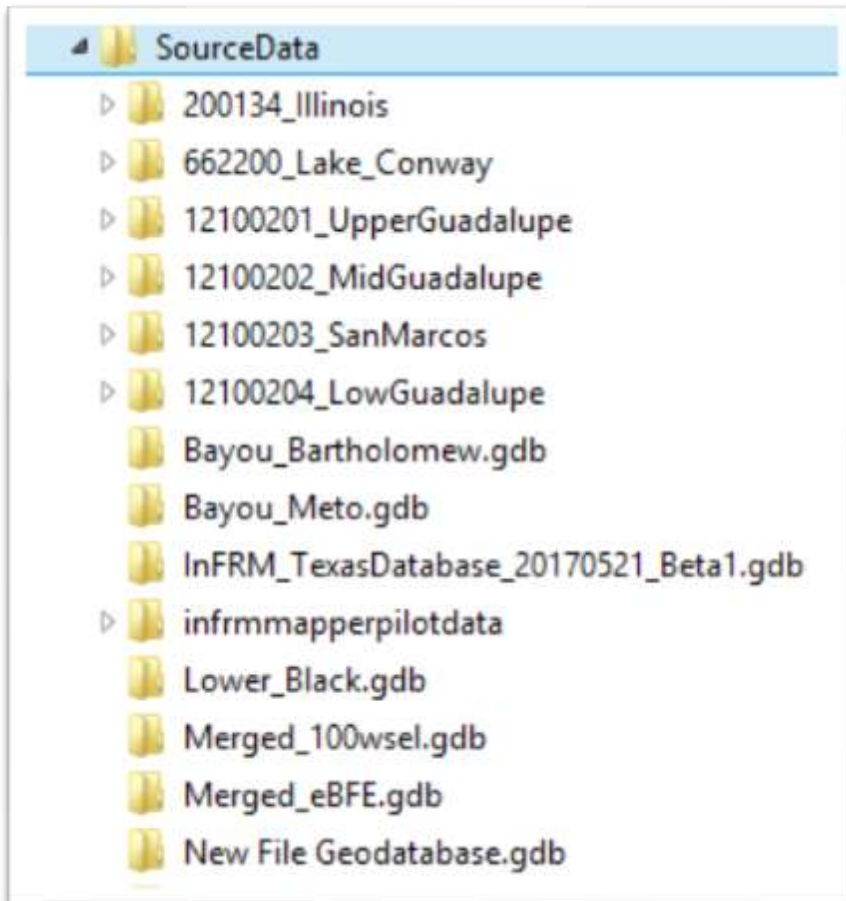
SourceData
200134_Illinois
662200_Lake_Conway
12100201_UpperGuadalupe
12100202_MidGuadalupe
12100203_SanMarcos
12100204_LowGuadalupe
Bayou_Bartholomew.gdb
Bayou_Meto.gdb
InFRM_TexasDatabase_20170521_Beta1.gdb
infrmmapperpilotdata
Lower_Black.gdb
Merged_100wsel.gdb
Merged_eBFE.gdb
New File Geodatabase.gdb